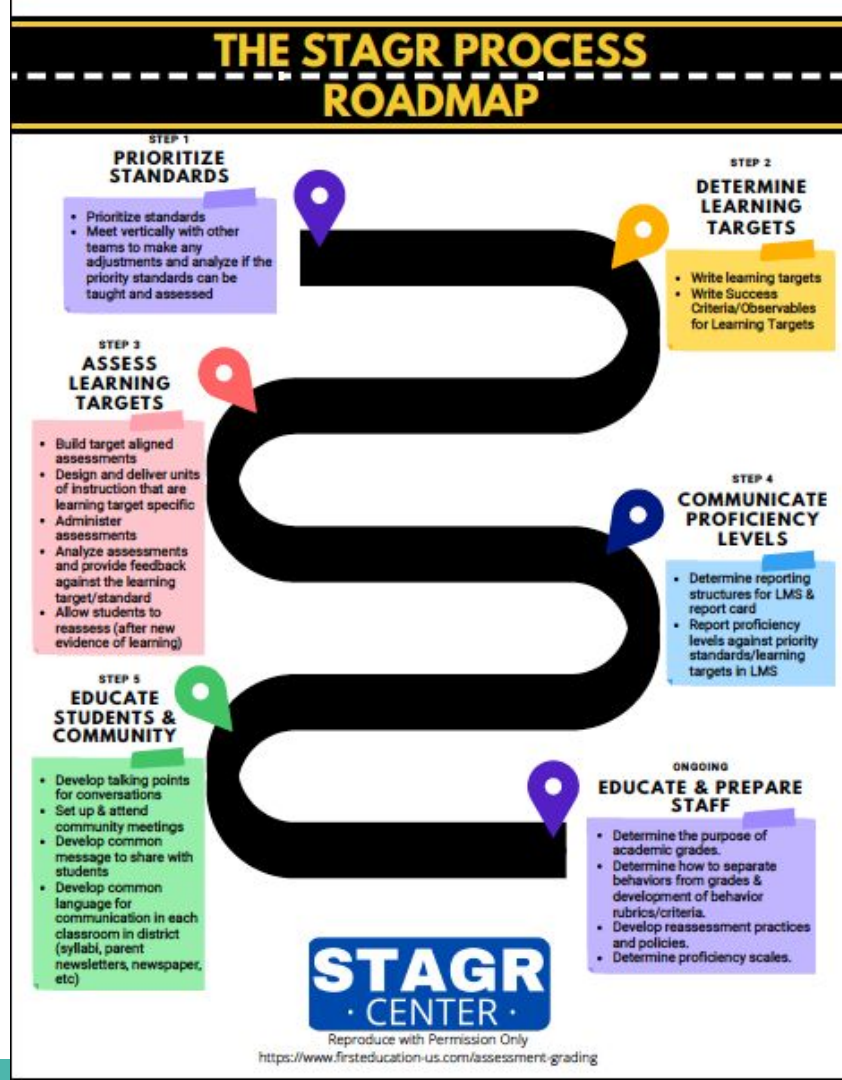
THE STAGR PROCESS ROADMAP

STEP 1
PRIORITIZE STANDARDS
- Prioritize standards
- Meet vertically with other teams to make any adjustments and analyze if the priority standards can be taught and assessed

STEP 2
DETERMINE LEARNING TARGETS
- Write learning targets
- Write Success Criteria/Observables for Learning Targets

STEP 3
ASSESS LEARNING TARGETS
- Build target aligned assessments
- Design and deliver units of instruction that are learning target specific
- Administer assessments
- Analyze assessments and provide feedback against the learning target/standard
- Allow students to reassess (after new evidence of learning)

STEP 4
COMMUNICATE PROFICIENCY LEVELS
- Determine reporting structures for LMS & report card
- Report proficiency levels against priority standards/learning targets in LMS

STEP 5
EDUCATE STUDENTS & COMMUNITY
- Develop talking points for conversations
- Set up & attend community meetings
- Develop common message to share with students
- Develop common language for communication in each classroom in district (syllabi, parent newsletters, newspaper, etc)

ONGOING
EDUCATE & PREPARE STAFF
- Determine the purpose of academic grades.
- Determine how to separate behaviors from grades & development of behavior rubrics/criteria.
- Develop reassessment practices and policies.
- Determine proficiency scales.

STAGR
· CENTER ·
Reproduce with Permission Only
https://www.firsteducation-us.com/assessment-grading